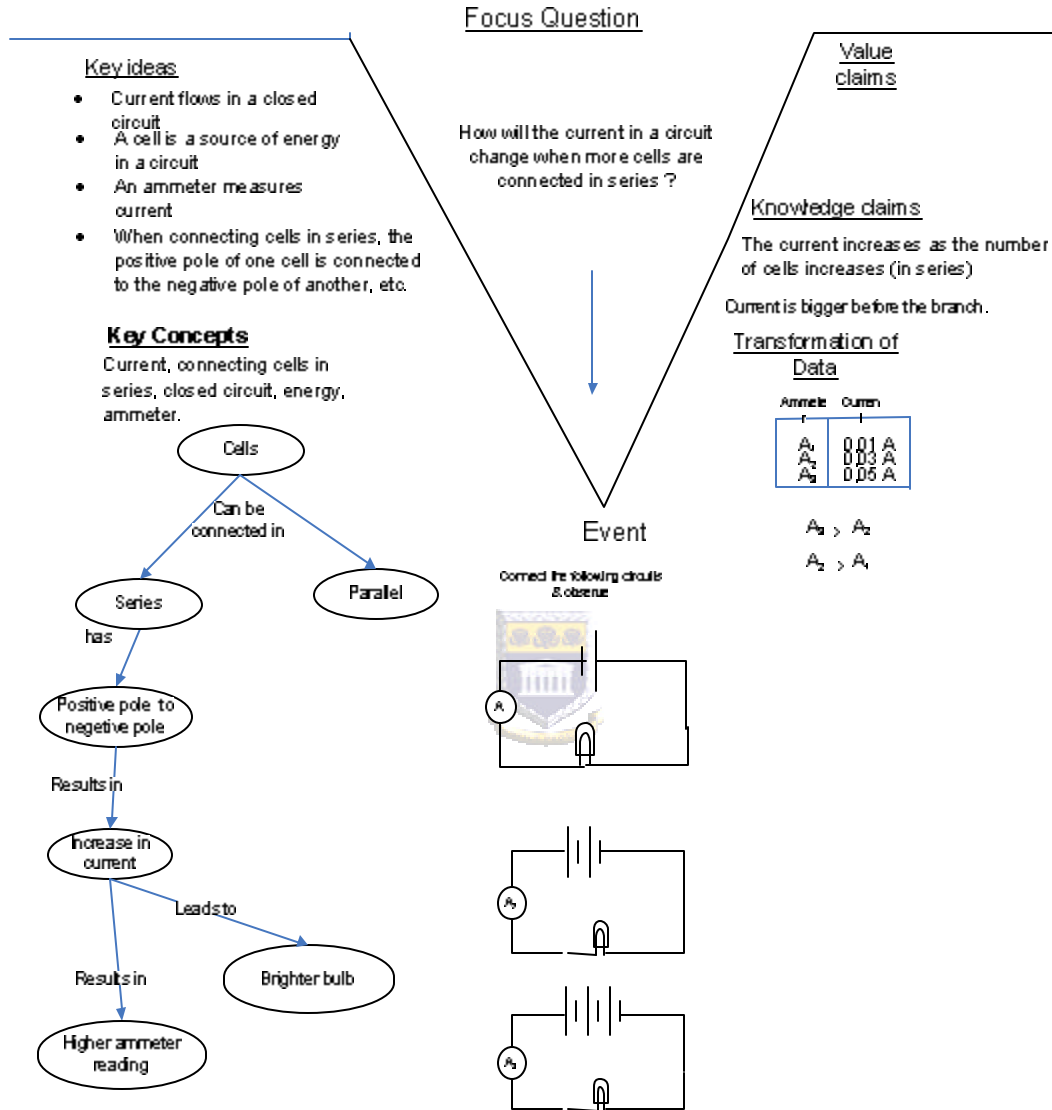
Focus Question

Key ideas

- Current flows in a closed circuit
- A cell is a source of energy in a circuit
- An ammeter measures current
- When connecting cells in series, the positive pole of one cell is connected to the negative pole of another, etc.

Key Concepts

Current, connecting cells in series, closed circuit, energy, ammeter.

How will the current in a circuit change when more cells are connected in series ?

Value claims

Knowledge claims

The current increases as the number of cells increases (in series)

Current is bigger before the branch.

Transformation of Data

| Ammete | Curren |
|---|---|
| $A_1$ | 0.01 A |
| $A_2$ | 0.03 A |
| $A_3$ | 0.05 A |

$A_3 > A_2$

$A_2 > A_1$

Cells

Can be connected in

Series

Parallel

has

Positive pole to negetive pole

Results in

Increase in current

Leads to

Results in

Brighter bulb

Higher ammeter reading

Event

Connect the following circuits & observe

A

$A_2$

$A_3$